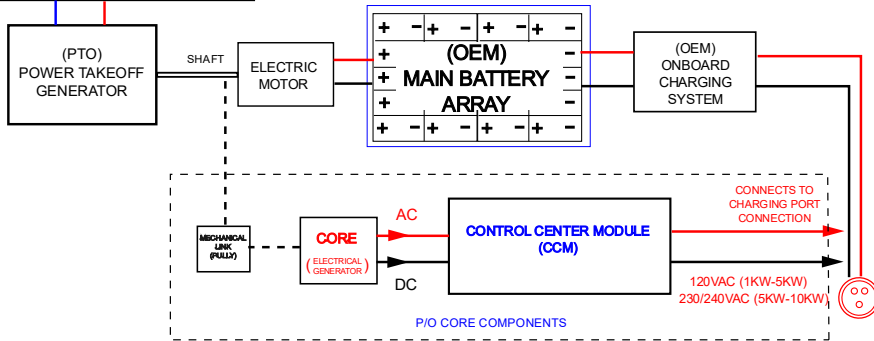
(PTO)
POWER TAKEOFF
GENERATOR

SHAFT

ELECTRIC
MOTOR

+ − + − + − + −
+ (OEM) −
+ MAIN BATTERY −
+ ARRAY −
+ − + − + − + −

(OEM)
ONBOARD
CHARGING
SYSTEM

MECHANICAL
LINK
(FULLY)

CORE
( ELECTRICAL GENERATOR )

AC

DC

CONTROL CENTER MODULE
(CCM)

CONNECTS TO
CHARGING PORT
CONNECTION

120VAC (1KW-5KW)
230/240VAC (5KW-10KW)

P/O CORE COMPONENTS